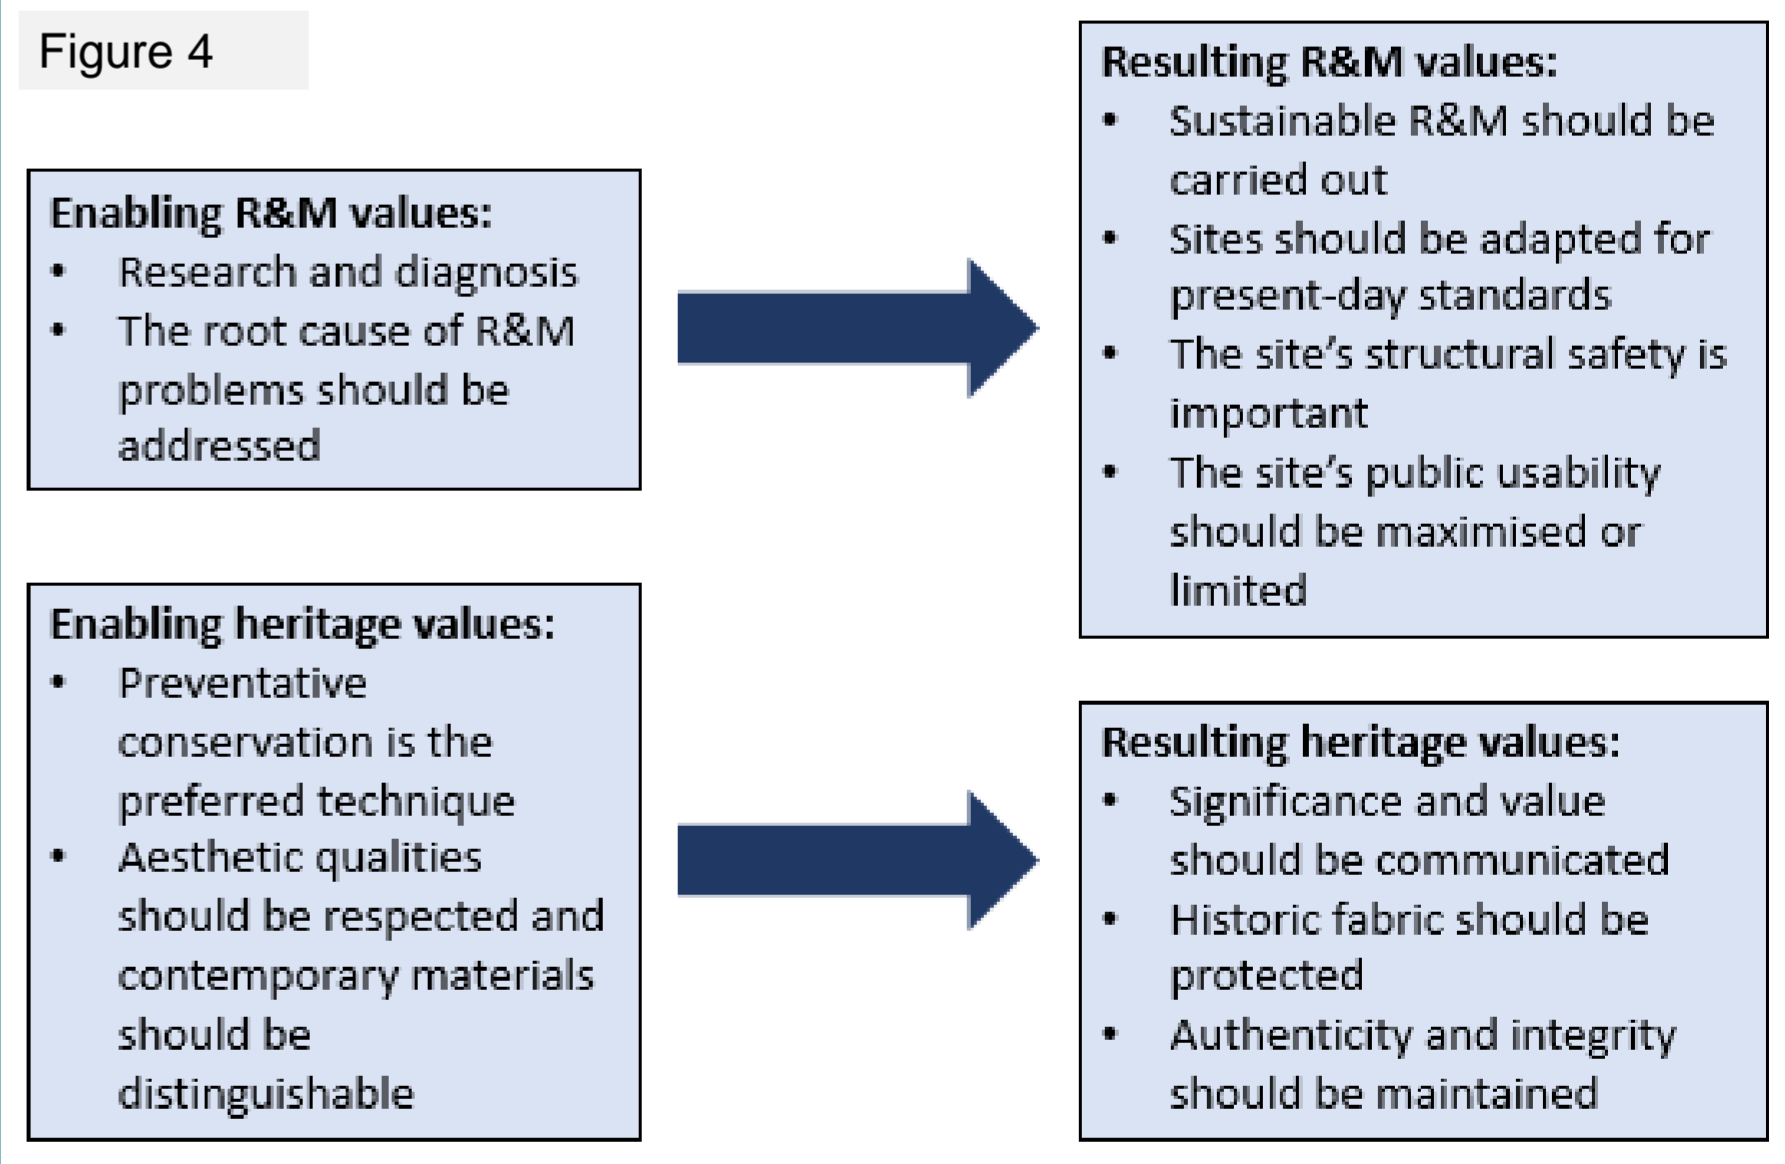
Figure 4

Enabling R&M values:
- Research and diagnosis
- The root cause of R&M problems should be addressed

Enabling heritage values:
- Preventative conservation is the preferred technique
- Aesthetic qualities should be respected and contemporary materials should be distinguishable

Resulting R&M values:
- Sustainable R&M should be carried out
- Sites should be adapted for present-day standards
- The site's structural safety is important
- The site's public usability should be maximised or limited

Resulting heritage values:
- Significance and value should be communicated
- Historic fabric should be protected
- Authenticity and integrity should be maintained